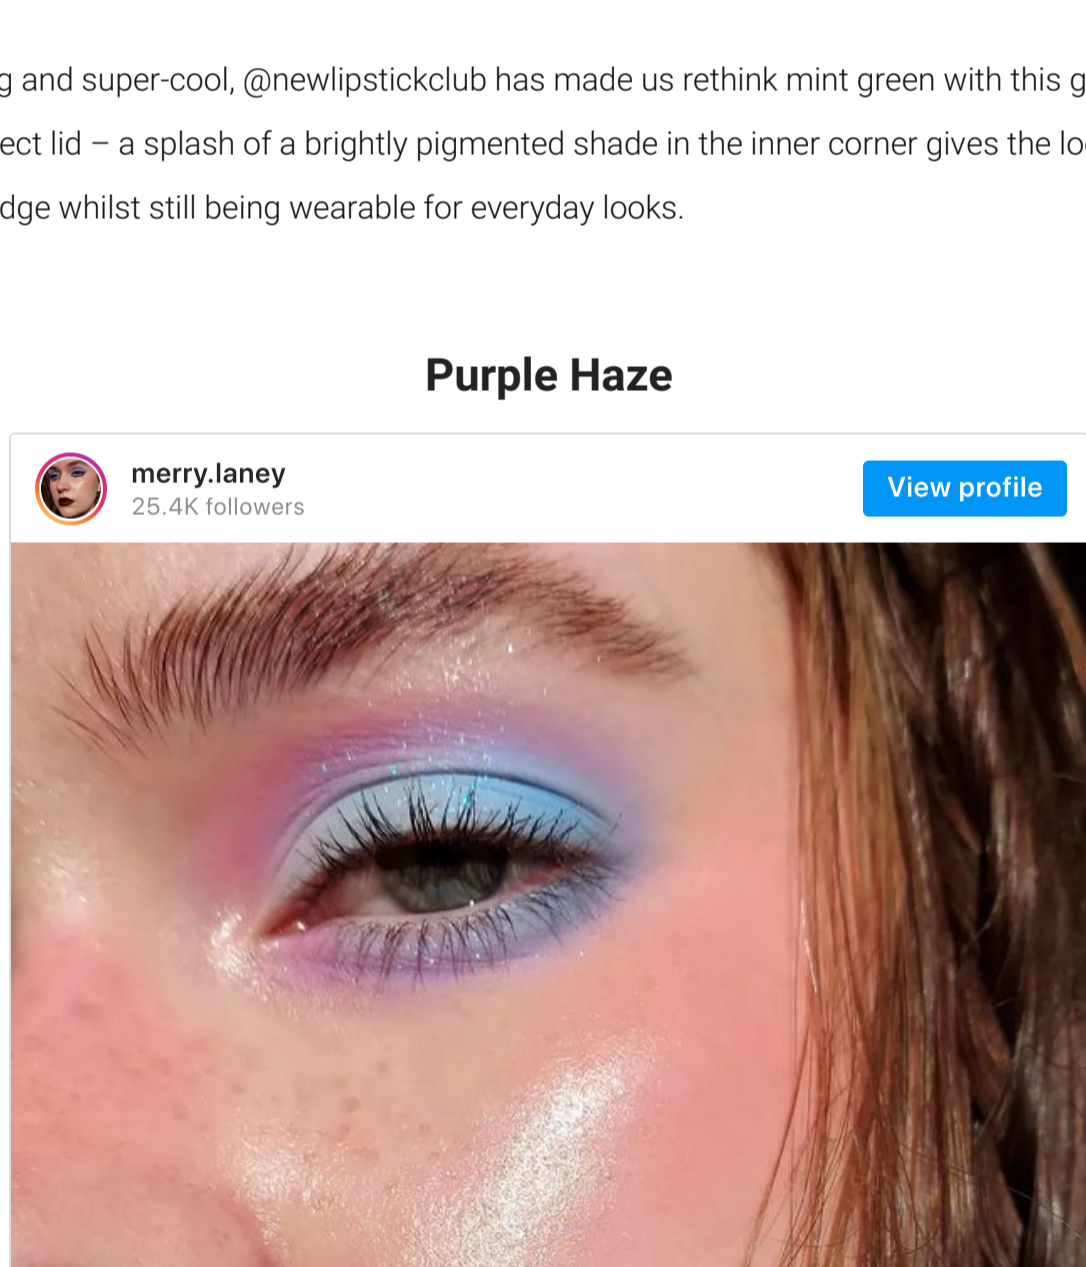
g and super-cool, @newlipstickclub has made us rethink mint green with this g ect lid – a splash of a brightly pigmented shade in the inner corner gives the lo dge whilst still being wearable for everyday looks.

Purple Haze

merry.laney
25.4K followers
View profile